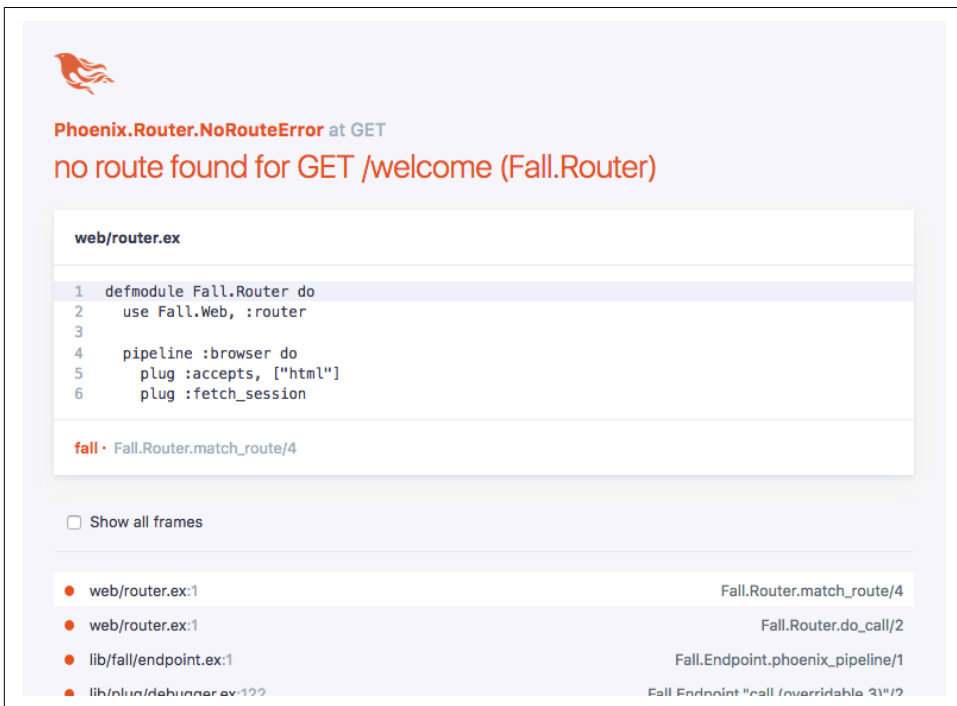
Phoenix.Router.NoRouteError at GET
no route found for GET /welcome (Fall.Router)

web/router.ex

1 defmodule Fall.Router do
2   use Fall.Web, :router
3
4   pipeline :browser do
5     plug :accepts, ["html"]
6     plug :fetch_session

fall · Fall.Router.match_route/4

Show all frames

web/router.ex:1 Fall.Router.match_route/4
web/router.ex:1 Fall.Router.do_call/2
lib/fall/endpoint.ex:1 Fall.Endpoint.phoenix_pipeline/1
lib/plug/debugger.ex:122 Fall.Endpoint."call (overridable 3)"/2